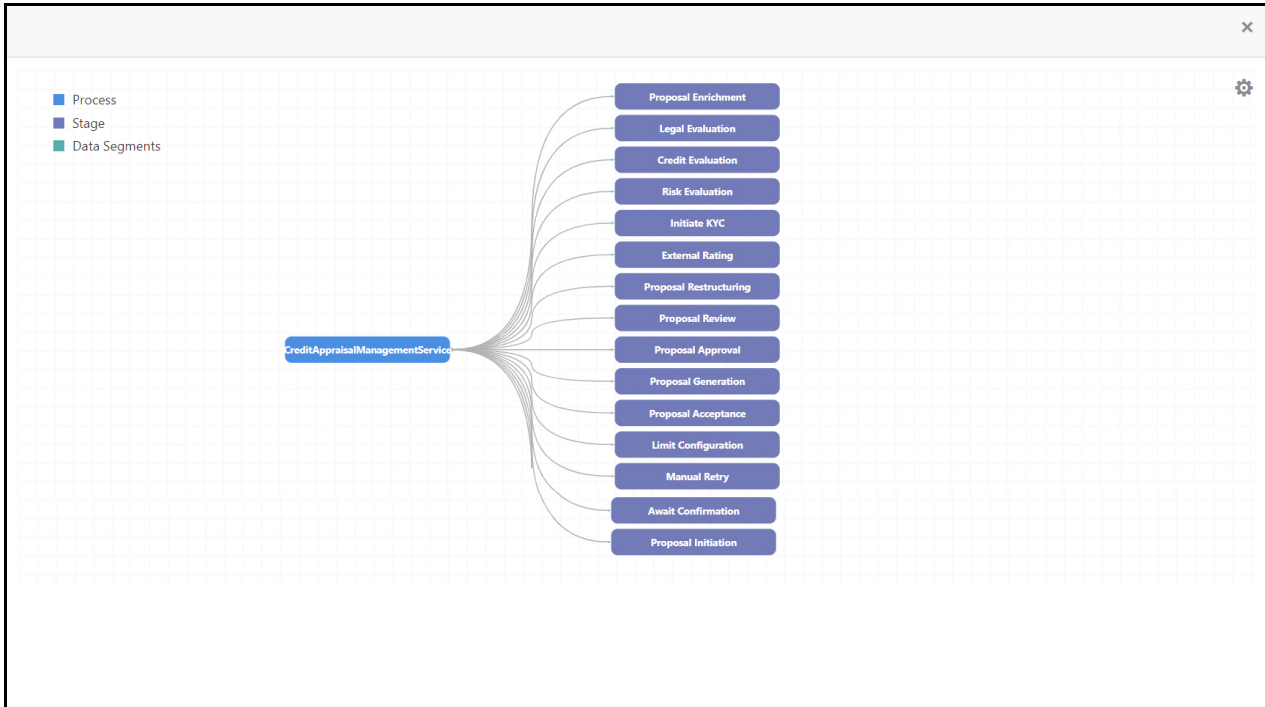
×

Process
Stage
Data Segments

CreditAppraisalManagementServic

Proposal Enrichment
Legal Evaluation
Credit Evaluation
Risk Evaluation
Initiate KYC
External Rating
Proposal Restructuring
Proposal Review
Proposal Approval
Proposal Generation
Proposal Acceptance
Limit Configuration
Manual Retry
Await Confirmation
Proposal Initiation